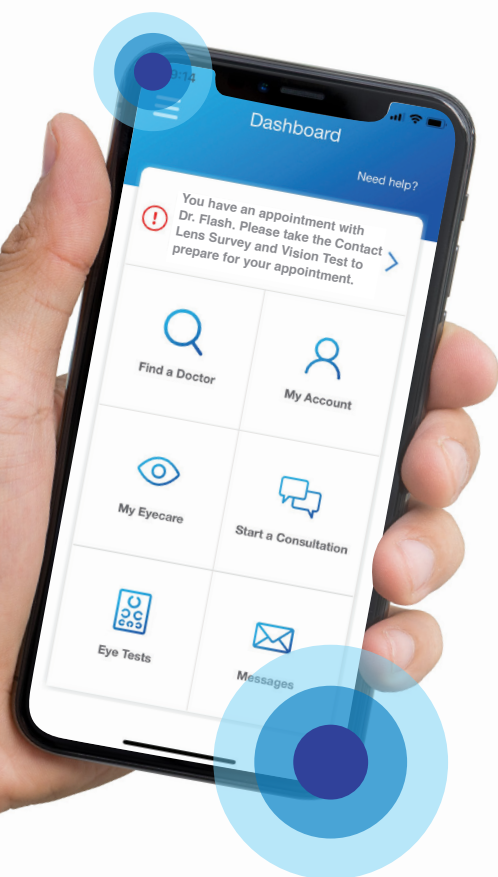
9:14

Dashboard

Need help?

You have an appointment with Dr. Flash. Please take the Contact Lens Survey and Vision Test to prepare for your appointment.

Find a Doctor

My Account

My Eyecare

Start a Consultation

Eye Tests

Messages